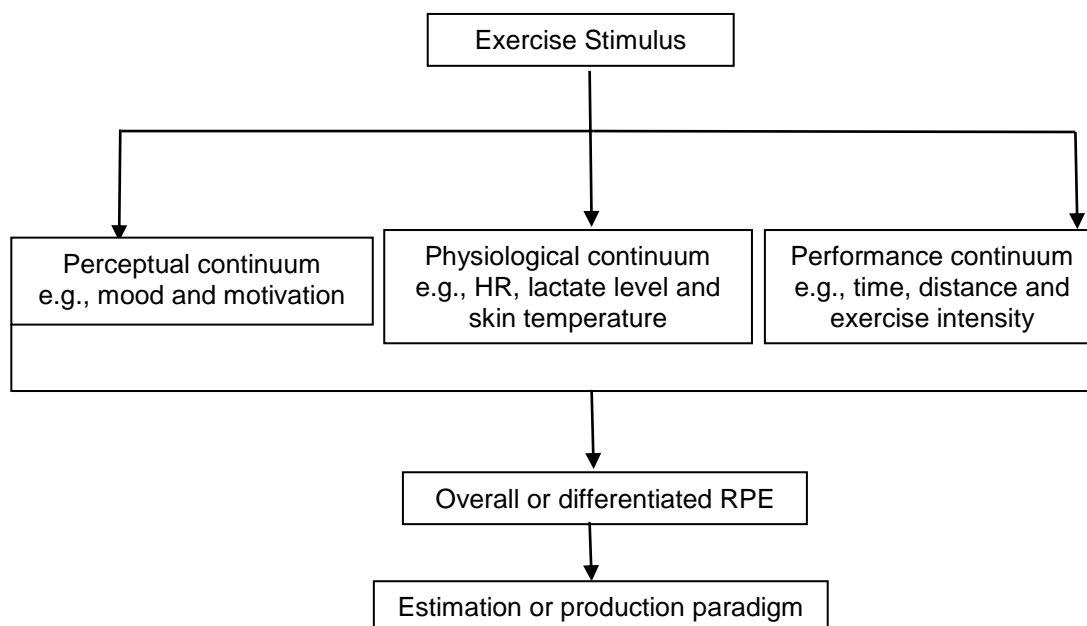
Exercise Stimulus

Perceptual continuum e.g., mood and motivation

Physiological continuum e.g., HR, lactate level and skin temperature

Performance continuum e.g., time, distance and exercise intensity

Overall or differentiated RPE

Estimation or production paradigm